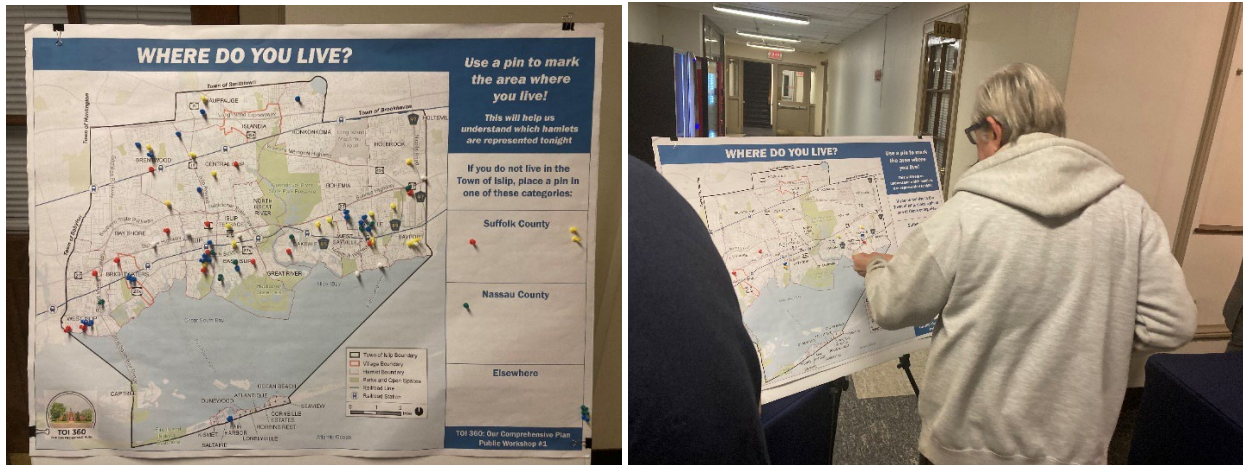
WHERE DO YOU LIVE?

Use a pin to mark the area where you live!

This will help us understand which hamlets are represented tonight

If you do not live in the Town of Islip, place a pin in one of these categories:

Suffolk County

Nassau County

Elsewhere

Town of Smithtown
Town of Brookhaven
Town of Huntington
Town of Babylon
HAUPPAUGE
ISLANDIA
RONKONKOMA
HOLBROOK
HOLTSVILLE
BRENTWOOD
CENTRAL ISLIP
BOHEMIA
NORTH GREAT RIVER
ISLIP
BAY SHORE
SAYVILLE
BAYPORT
GREAT RIVER
BRIGHTWATERS
WEST ISLIP
Great South Bay
OCEAN BEACH
ATLANTIQUE
DUNEWOOD
CAPTREE
FIRE ISLAND PINES
SALTAIRE
KISMET
CORNEILLE ESTATES
ROBBINS REST

Town of Islip Boundary
Village Boundary
Hamlet Boundary
Parks and Open Spaces
Railroad Line
Railroad Station

TOI 360

TOI 360: Our Comprehensive Plan Public Workshop #1

WHERE DO YOU LIVE?
Use a pin to mark the area where you live!
This will help us understand which hamlets are represented tonight
If you do not live in the Town of Islip, place a pin in one of these categories: